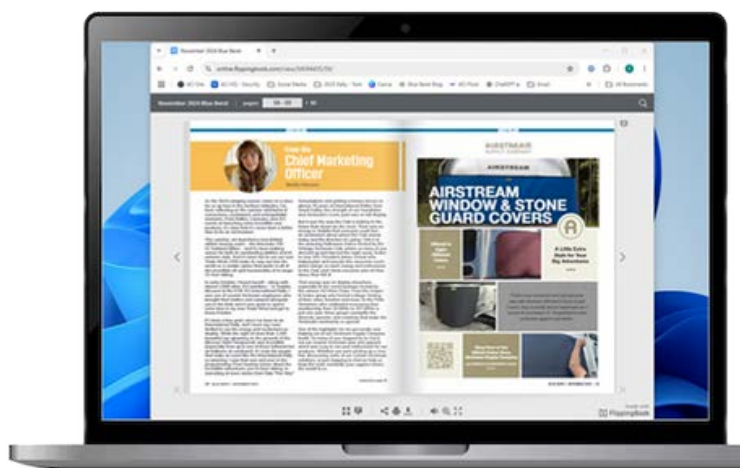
November 2024 Blue Book

online.flippingbook.com/view/

November 2024 Blue Book

From the
Chief Marketing Officer

AIRSTREAM

AIRSTREAM WINDOW & STONE GUARD COVERS

A Little Extra Style for Your Big Adventure

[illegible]

FlippingBook